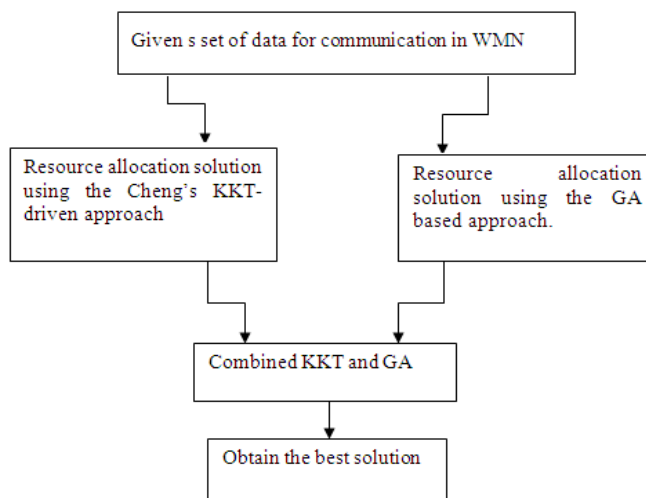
Given s set of data for communication in WMN

Resource allocation solution using the Cheng's KKT-driven approach

Resource allocation solution using the GA based approach.

Combined KKT and GA

Obtain the best solution